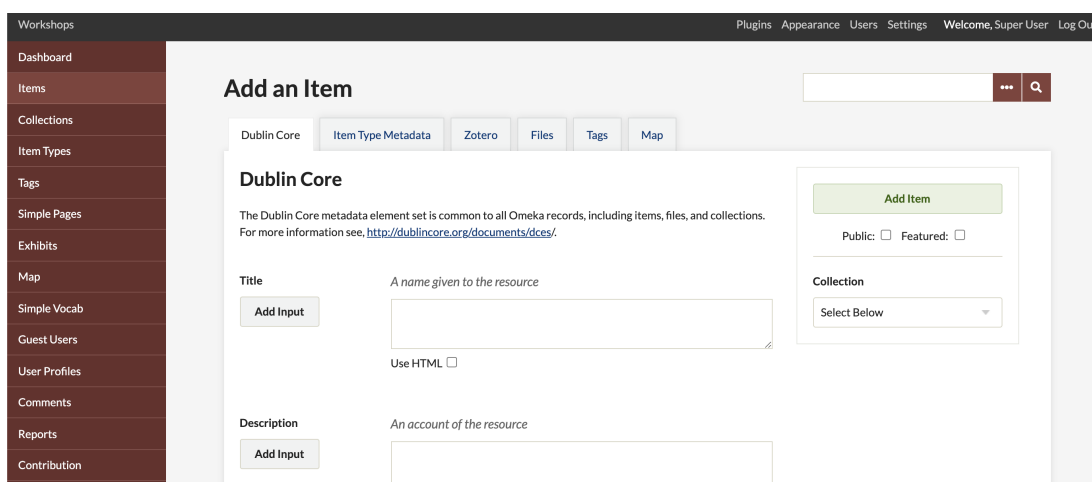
Workshops

Plugins Appearance Users Settings Welcome, Super User Log Ou

Dashboard
Items
Collections
Item Types
Tags
Simple Pages
Exhibits
Map
Simple Vocab
Guest Users
User Profiles
Comments
Reports
Contribution

Add an Item

Dublin Core | Item Type Metadata | Zotero | Files | Tags | Map

Dublin Core

The Dublin Core metadata element set is common to all Omeka records, including items, files, and collections. For more information see, http://dublincore.org/documents/dces/.

Title

A name given to the resource

Add Input

Use HTML

Description

An account of the resource

Add Input

Add Item

Public: Featured:

Collection

Select Below